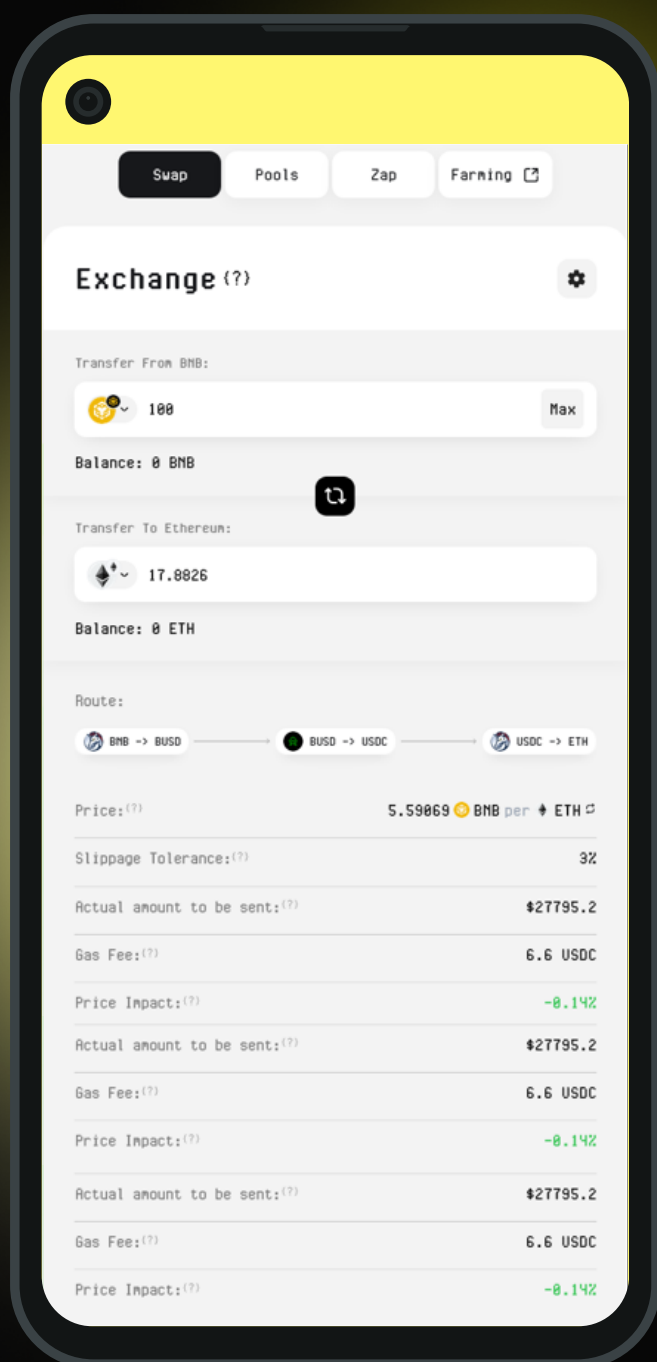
Swap Pools Zap Farming

Exchange (?)

Transfer From BNB:

100

Max

Balance: 0 BNB

Transfer To Ethereum:

17.8826

Balance: 0 ETH

Route:

BNB -> BUSD

BUSD -> USDC

USDC -> ETH

Price:(?) 5.59069 BNB per ETH

Slippage Tolerance:(?) 3%

Actual amount to be sent:(?) $27795.2

Gas Fee:(?) 6.6 USDC

Price Impact:(?) -0.14%

Actual amount to be sent:(?) $27795.2

Gas Fee:(?) 6.6 USDC

Price Impact:(?) -0.14%

Actual amount to be sent:(?) $27795.2

Gas Fee:(?) 6.6 USDC

Price Impact:(?) -0.14%